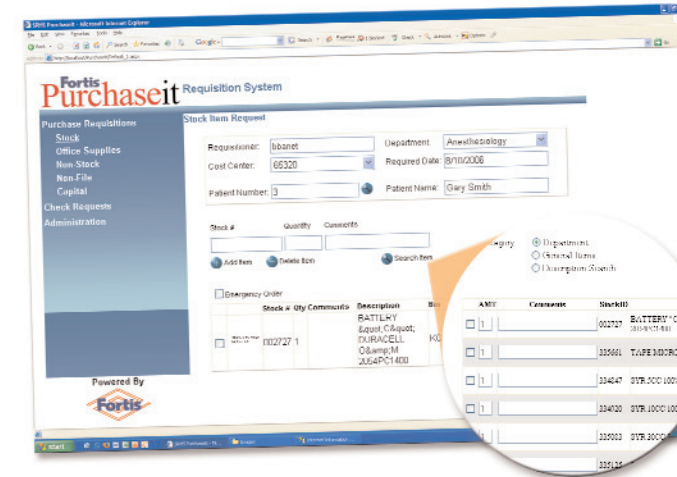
SRHS Purchaseit - Microsoft Internet Explorer

File Edit View Favorites Tools Help

Back Search Favorites Google

Fortis Purchaseit Requisition System

Purchase Requisitions
Stock
Office Supplies
Non-Stock
Non-File
Capital
Check Requests
Administration

Powered By
Fortis

Stock Item Request

Requisitioner: bbanet
Department: Anesthesiology
Cost Center: 66320
Required Date: 8/10/2006
Patient Number: 3
Patient Name: Gary Smith

Stock # Quantity Comments

Add Item Delete Item Search Item

Emergency Order

| | | Stock # | Qty | Comments | Description | Bin |
|---|---|---|---|---|---|---|
| | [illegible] | 002727 | 1 | | BATTERY &quot;C&quot; DURACELL O&amp;M 2054PC1400 | K0 |

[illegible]

Department
General Items
Description Search

| | AMT | Comments | StockID | |
|---|---|---|---|---|
| | 1 | | 002727 | BATTERY "C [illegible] |
| | 1 | | 335661 | TAPE MICRO |
| | 1 | | 334847 | SYR.5CC 100 |
| | 1 | | 334020 | SYR.10CC 100 |
| | 1 | | 335033 | SYR.30CC |
| | | | 335125 | |

start